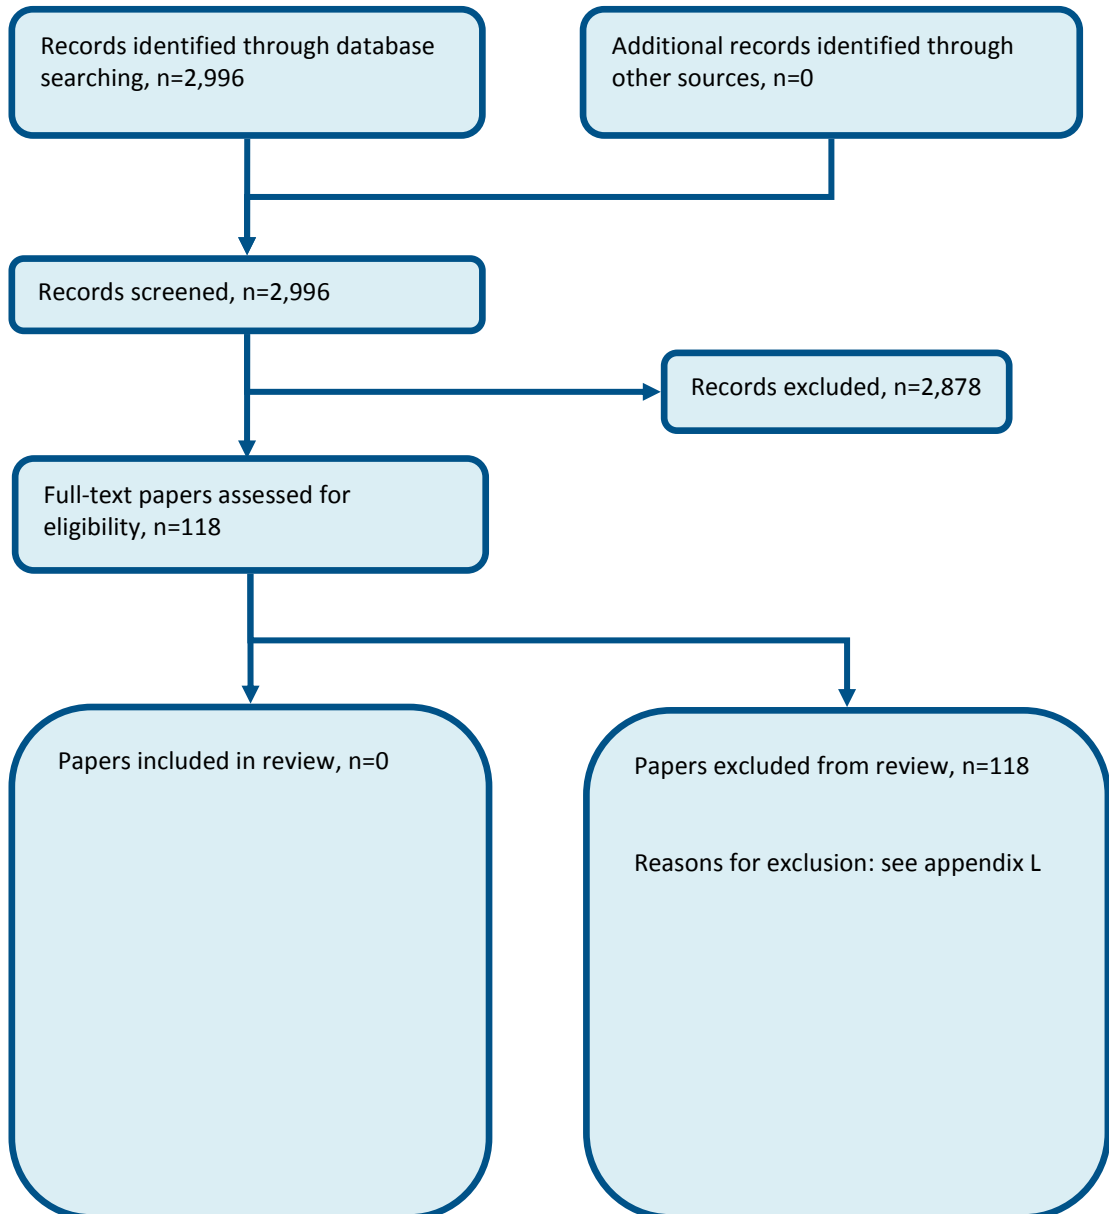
Records identified through database searching, n=2,996

Additional records identified through other sources, n=0

Records screened, n=2,996

Records excluded, n=2,878

Full-text papers assessed for eligibility, n=118

Papers included in review, n=0

Papers excluded from review, n=118

Reasons for exclusion: see appendix L